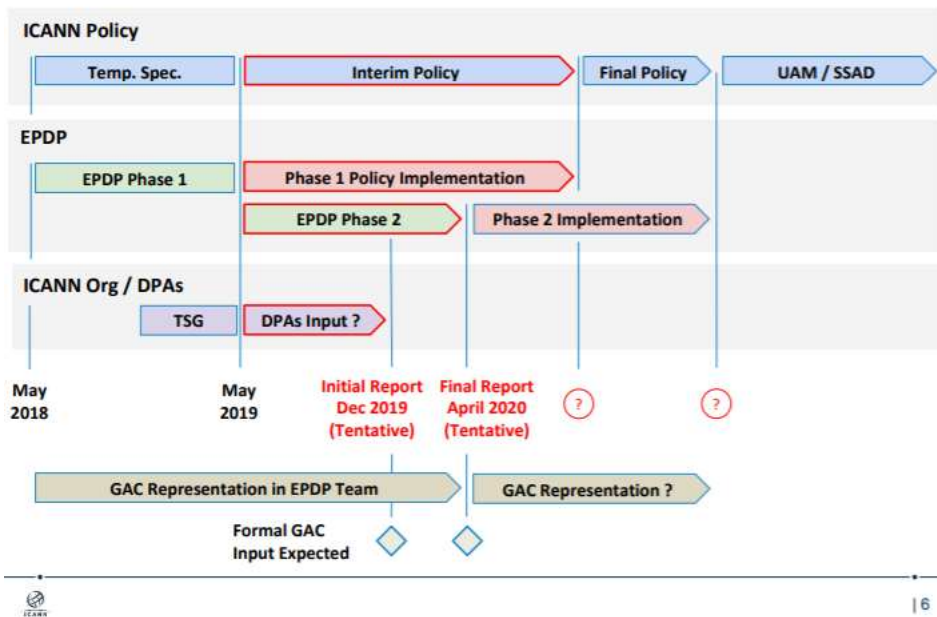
ICANN Policy

Temp. Spec.

Interim Policy

Final Policy

UAM / SSAD

EPDP

EPDP Phase 1

Phase 1 Policy Implementation

EPDP Phase 2

Phase 2 Implementation

ICANN Org / DPAs

TSG

DPAs Input ?

May 2018

May 2019

Initial Report Dec 2019 (Tentative)

Final Report April 2020 (Tentative)

?

?

GAC Representation in EPDP Team

GAC Representation ?

Formal GAC Input Expected

ICANN

| 6